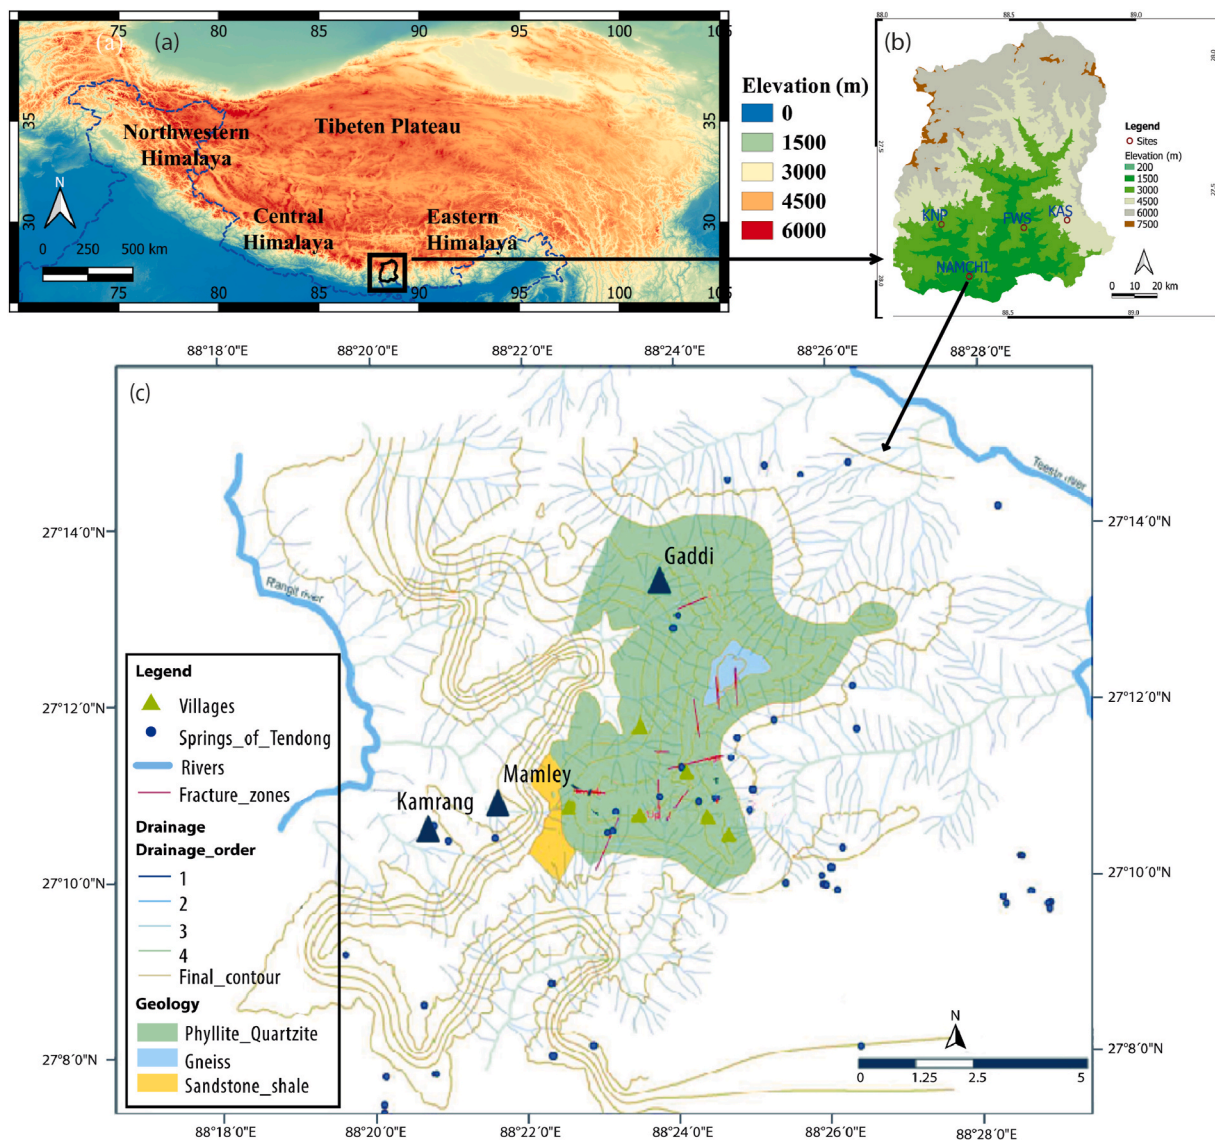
(a)

75 80 85 90 95 100 105

35 35

30 30

75 80 85 90 95 100 105

Northwestern Himalaya

Tibeten Plateau

Central Himalaya

Eastern Himalaya

N

0 250 500 km

Elevation (m)

0

1500

3000

4500

6000

(b)

88.0 88.5 89.0

Legend
Sites
Elevation (m)
200
1500
3000
4500
6000
7500

KNP FWS KAS

NAMCHI

0 10 20 km

88.5 89.0

88°18´0"E 88°20´0"E 88°22´0"E 88°24´0"E 88°26´0"E 88°28´0"E

(c)

Teesta river

Rangit river

27°14´0"N

27°12´0"N

27°10´0"N

27°8´0"N

Gaddi

Mamley

Kamrang

Legend
Villages
Springs_of_Tendong
Rivers
Fracture_zones
Drainage
Drainage_order
1
2
3
4
Final_contour
Geology
Phyllite_Quartzite
Gneiss
Sandstone_shale

N

0 1.25 2.5 5

88°18´0"E 88°20´0"E 88°22´0"E 88°24´0"E 88°26´0"E 88°28´0"E